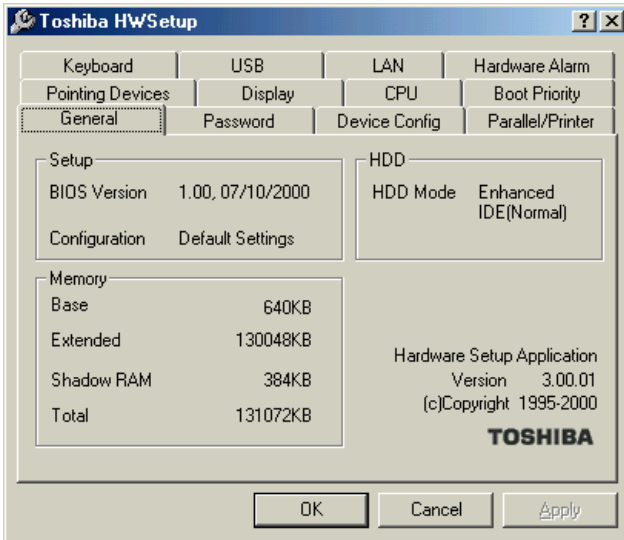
Toshiba HWSetup

?

Keyboard | USB | LAN | Hardware Alarm
Pointing Devices | Display | CPU | Boot Priority
General | Password | Device Config | Parallel/Printer

Setup
BIOS Version 1.00, 07/10/2000
Configuration Default Settings

HDD
HDD Mode Enhanced IDE(Normal)

Memory
Base 640KB
Extended 130048KB
Shadow RAM 384KB
Total 131072KB

Hardware Setup Application
Version 3.00.01
(c)Copyright 1995-2000
TOSHIBA

OK Cancel Apply